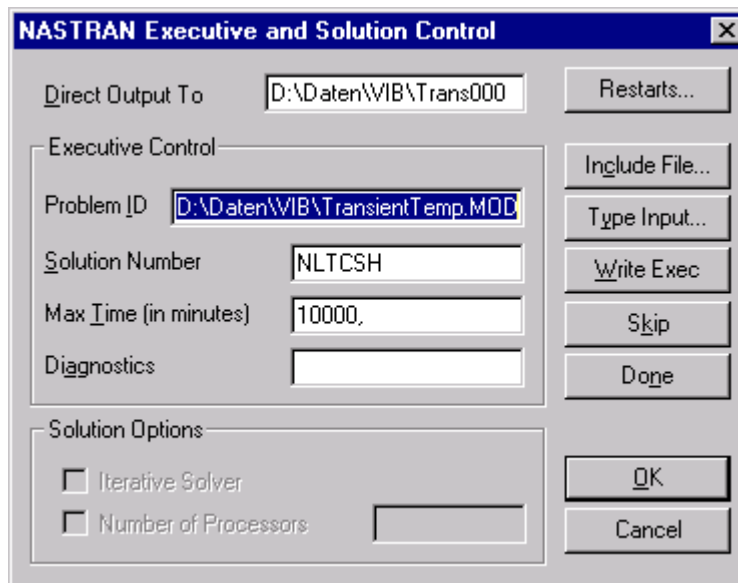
NASTRAN Executive and Solution Control

Direct Output To D:\Daten\VIB\Trans000

Restarts...

Executive Control

Problem ID D:\Daten\VIB\TransientTemp.MOD

Solution Number NLTCSH

Max Time (in minutes) 10000,

Diagnostics

Include File...

Type Input...

Write Exec

Skip

Done

Solution Options

Iterative Solver

Number of Processors

OK

Cancel